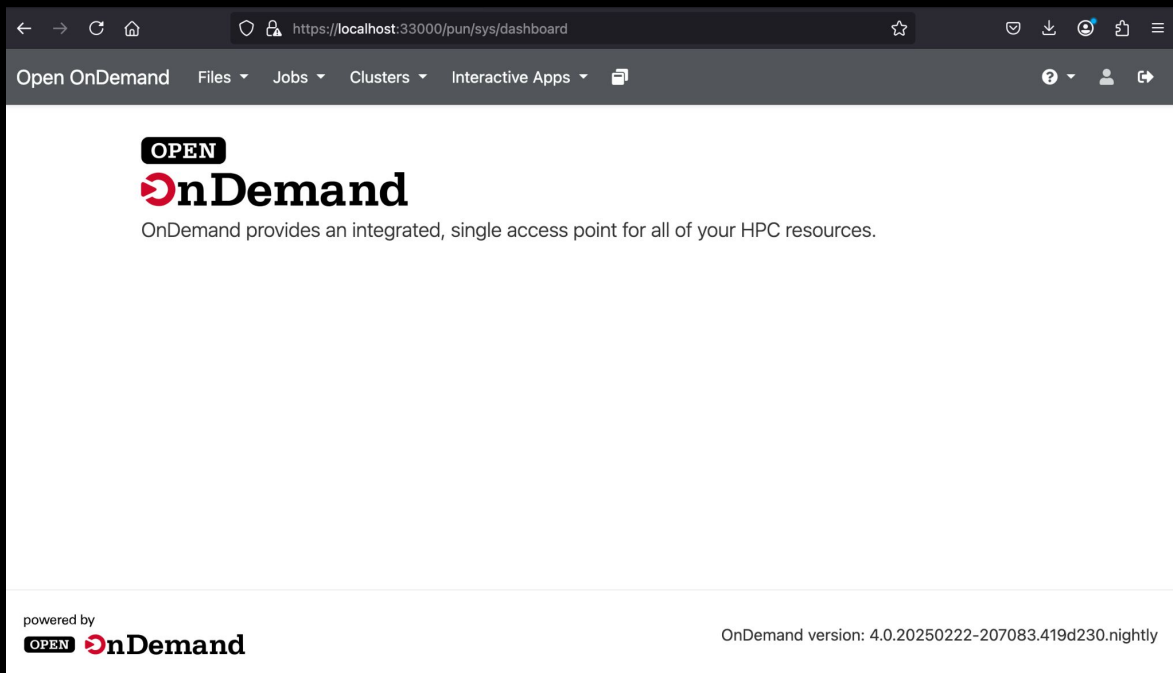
https://localhost:33000/pun/sys/dashboard

Open OnDemand Files Jobs Clusters Interactive Apps

OPEN
OnDemand

OnDemand provides an integrated, single access point for all of your HPC resources.

powered by
OPEN OnDemand

OnDemand version: 4.0.20250222-207083.419d230.nightly